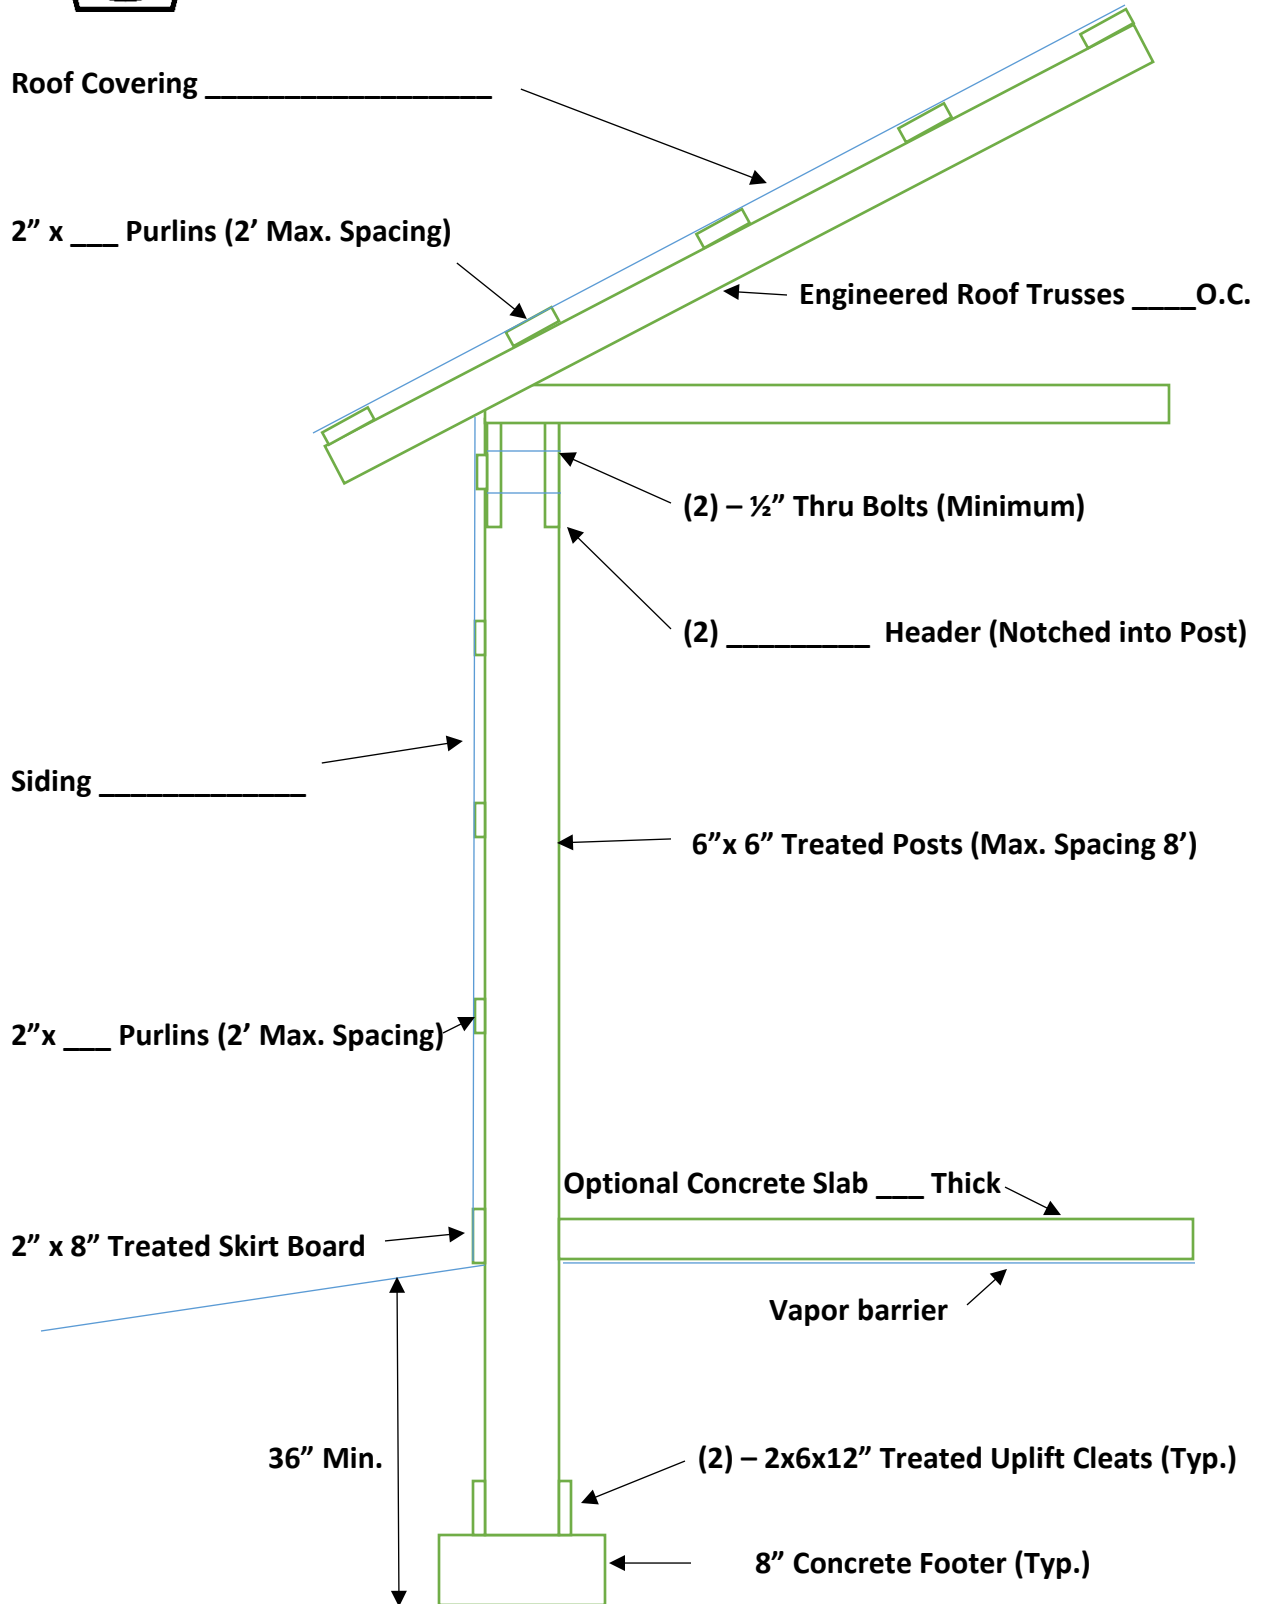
Roof Covering ___________________

2” x ___ Purlins (2’ Max. Spacing)

Engineered Roof Trusses ____O.C.

(2) – ½” Thru Bolts (Minimum)

(2) _________ Header (Notched into Post)

Siding ______________

6”x 6” Treated Posts (Max. Spacing 8’)

2”x ___ Purlins (2’ Max. Spacing)

Optional Concrete Slab ___ Thick

2” x 8” Treated Skirt Board

Vapor barrier

36” Min.

(2) – 2x6x12” Treated Uplift Cleats (Typ.)

8” Concrete Footer (Typ.)